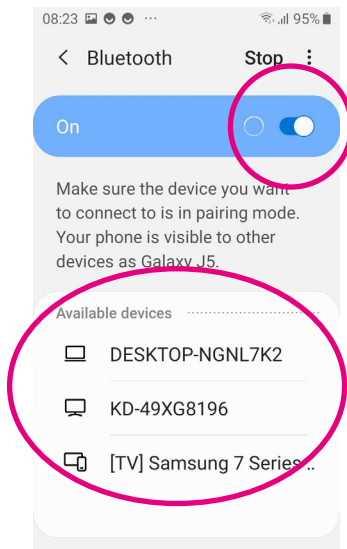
08:23 ··· 95%

< Bluetooth Stop ⋮

On

Make sure the device you want to connect to is in pairing mode. Your phone is visible to other devices as Galaxy J5.

Available devices

DESKTOP-NGNL7K2

KD-49XG8196

[TV] Samsung 7 Series..